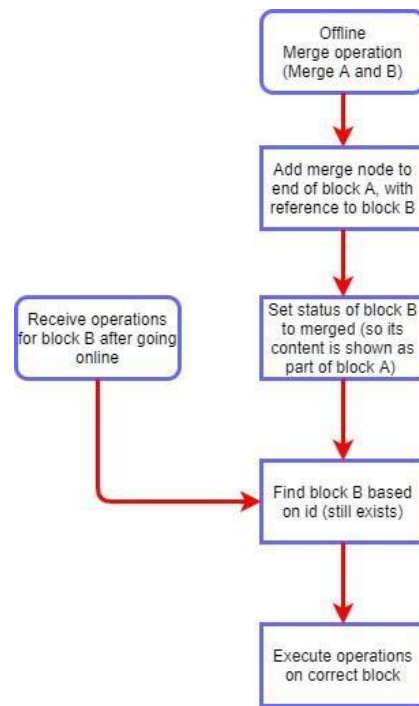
Offline Merge operation (Merge A and B)

Add merge node to end of block A, with reference to block B

Set status of block B to merged (so its content is shown as part of block A)

Receive operations for block B after going online

Find block B based on id (still exists)

Execute operations on correct block